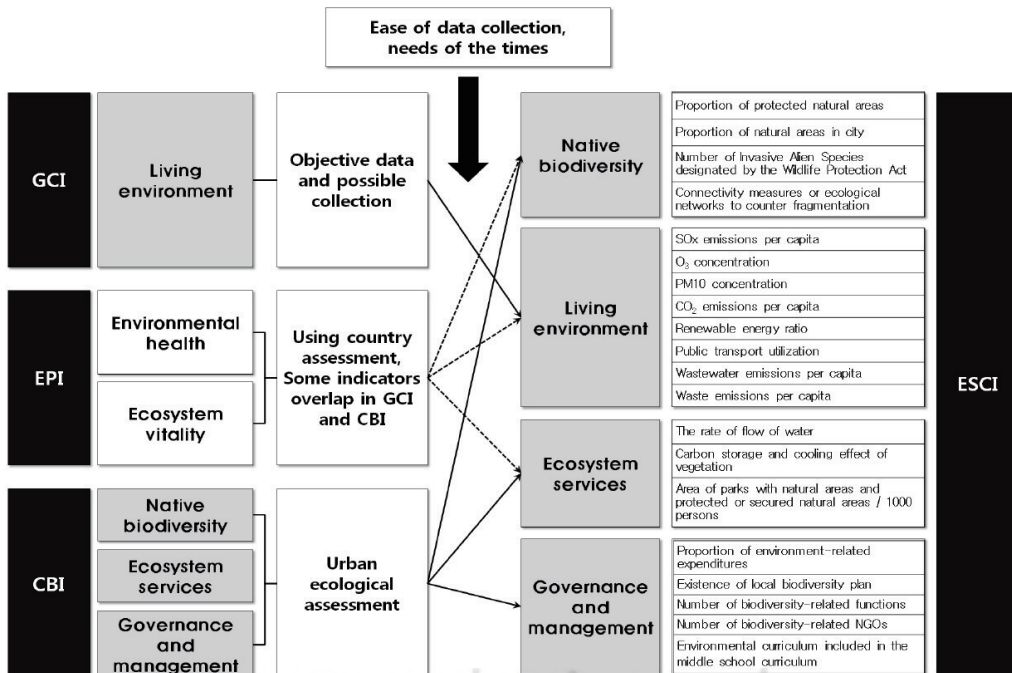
Ease of data collection, needs of the times

GCI

Living environment

Objective data and possible collection

EPI

Environmental health

Ecosystem vitality

Using country assessment, Some indicators overlap in GCI and CBI

CBI

Native biodiversity

Ecosystem services

Governance and management

Urban ecological assessment

Native biodiversity

Proportion of protected natural areas

Proportion of natural areas in city

Number of Invasive Alien Species designated by the Wildlife Protection Act

Connectivity measures or ecological networks to counter fragmentation

Living environment

SOx emissions per capita

$O_3$ concentration

PM10 concentration

$CO_2$ emissions per capita

Renewable energy ratio

Public transport utilization

Wastewater emissions per capita

Waste emissions per capita

Ecosystem services

The rate of flow of water

Carbon storage and cooling effect of vegetation

Area of parks with natural areas and protected or secured natural areas / 1000 persons

Governance and management

Proportion of environment-related expenditures

Existence of local biodiversity plan

Number of biodiversity-related functions

Number of biodiversity-related NGOs

Environmental curriculum included in the middle school curriculum

ESCI